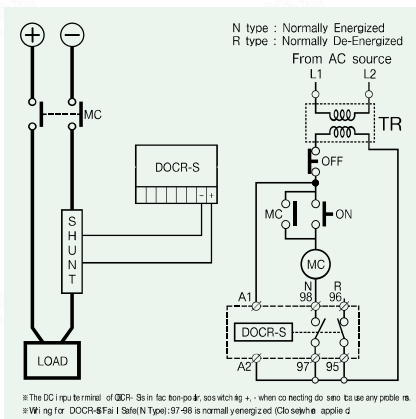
N type : Normally Energized
R type : Normally De-Energized
From AC source
L1
L2
TR
OFF
MC
ON
MC
A1
N
98
R
96
DOCR-S
A2
97
95
+
−
MC
DOCR-S
− +
S
H
U
N
T
LOAD

※The DC input terminal of DOCR-S is in fact non-polar, so switching +, - when connecting does not cause any problems.
※Wiring for DOCR-S Fail Safe(N Type):97-98 is normally energized (Close)when applied